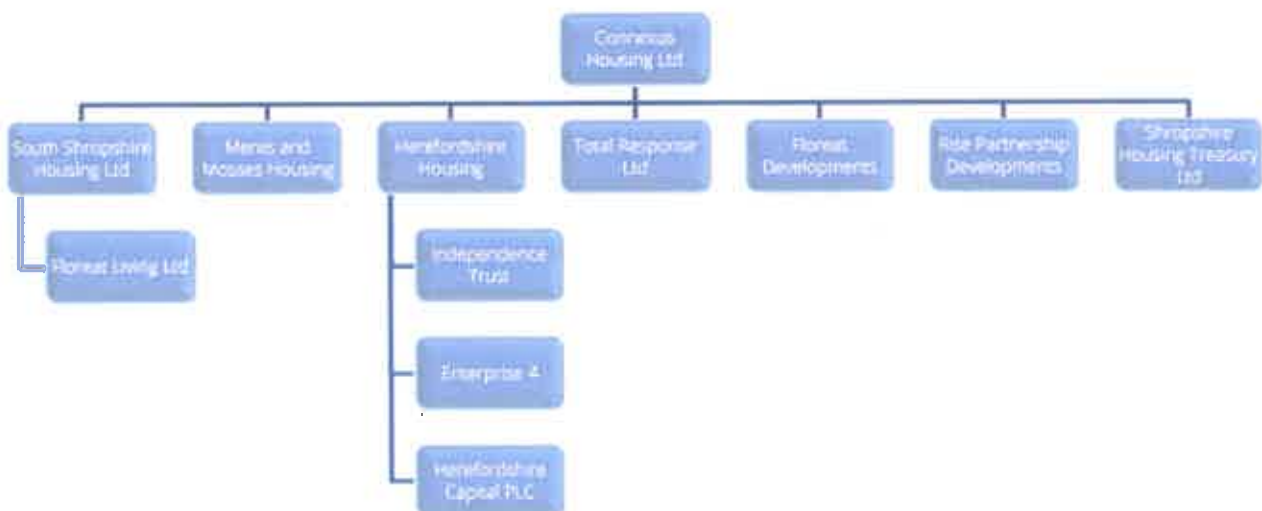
Connexus Housing Ltd

South Shropshire Housing Ltd

Meres and Mosses Housing

Herefordshire Housing

Total Response Ltd

Floreat Developments

Rise Partnership Developments

Shropshire Housing Treasury Ltd

Floreat Living Ltd

Independence Trust

Enterprise 4

Herefordshire Capital PLC